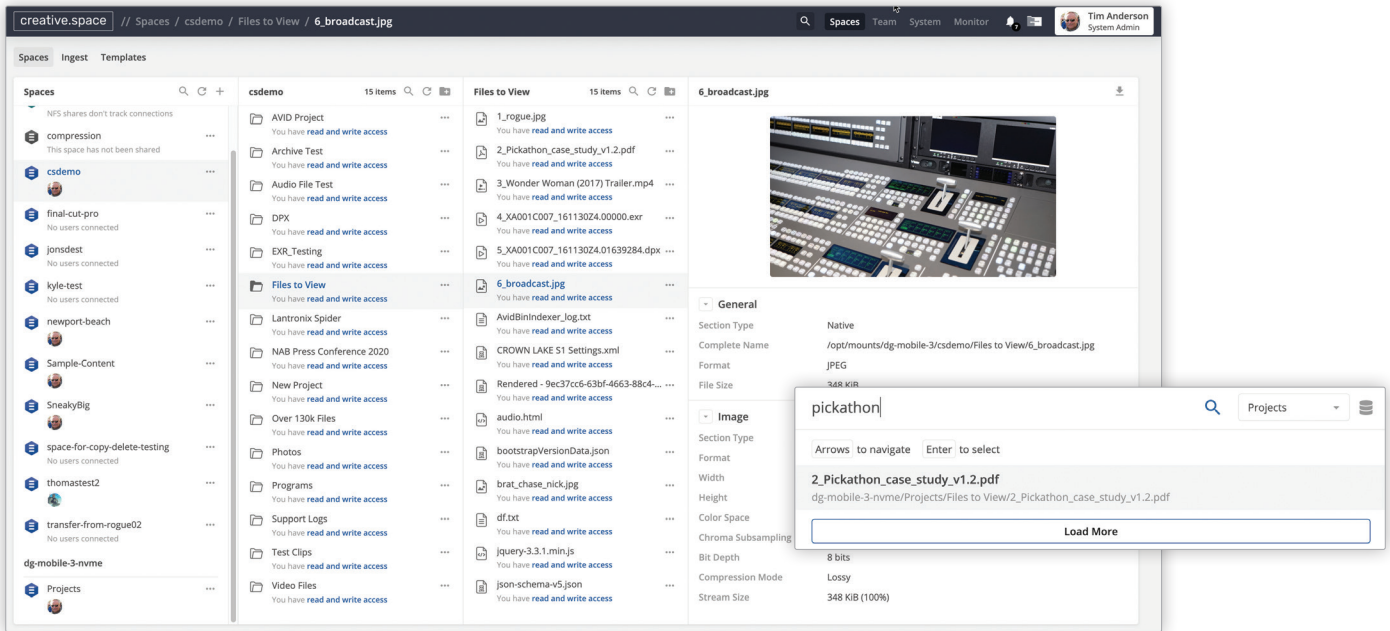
creative.space // Spaces / csdemo / Files to View / 6_broadcast.jpg

Spaces Team System Monitor

Tim Anderson
System Admin

Spaces Ingest Templates

Spaces

NFS shares don't track connections

compression
This space has not been shared

csdemo

final-cut-pro
No users connected

jonsdest
No users connected

kyle-test
No users connected

newport-beach

Sample-Content

SneakyBig

space-for-copy-delete-testing
No users connected

thomastest2

transfer-from-rogue02
No users connected

dg-mobile-3-nvme

Projects

csdemo 15 items

AVID Project
You have read and write access

Archive Test
You have read and write access

Audio File Test
You have read and write access

DPX
You have read and write access

EXR_Testing
You have read and write access

Files to View
You have read and write access

Lantronix Spider
You have read and write access

NAB Press Conference 2020
You have read and write access

New Project
You have read and write access

Over 130k Files
You have read and write access

Photos
You have read and write access

Programs
You have read and write access

Support Logs
You have read and write access

Test Clips
You have read and write access

Video Files
You have read and write access

Files to View 15 items

1_rogue.jpg
You have read and write access

2_Pickathon_case_study_v1.2.pdf
You have read and write access

3_Wonder Woman (2017) Trailer.mp4
You have read and write access

4_XA001C007_161130Z4.00000.exr
You have read and write access

5_XA001C007_161130Z4.01639284.dpx
You have read and write access

6_broadcast.jpg
You have read and write access

AvidBinIndexer_log.txt
You have read and write access

CROWN LAKE S1 Settings.xml
You have read and write access

Rendered - 9ec37cc6-63bf-4663-88c4-...
You have read and write access

audio.html
You have read and write access

bootstrapVersionData.json
You have read and write access

brat_chase_nick.jpg
You have read and write access

df.txt
You have read and write access

jquery-3.3.1.min.js
You have read and write access

json-schema-v5.json
You have read and write access

6_broadcast.jpg

General

| | |
|---|---|
| Section Type | Native |
| Complete Name | /opt/mounts/dg-mobile-3/csdemo/Files to View/6_broadcast.jpg |
| Format | JPEG |
| File Size | 348 KiB |

Image

| | |
|---|---|
| Section Type | |
| Format | |
| Width | |
| Height | |
| Color Space | |
| Chroma Subsampling | |
| Bit Depth | 8 bits |
| Compression Mode | Lossy |
| Stream Size | 348 KiB (100%) |

pickathon

Projects

Arrows to navigate Enter to select

2_Pickathon_case_study_v1.2.pdf
dg-mobile-3-nvme/Projects/Files to View/2_Pickathon_case_study_v1.2.pdf

Load More